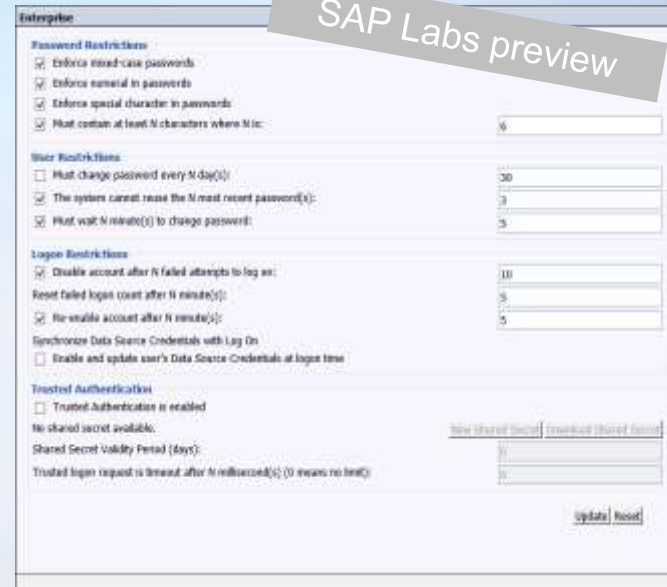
Enterprise

SAP Labs preview

Password Restrictions

Enforce mixed-case passwords

Enforce numeral in passwords

Enforce special character in passwords

Must contain at least N characters where N is: 6

User Restrictions

Must change password every N day(s): 30

The system cannot reuse the N most recent password(s): 3

Must wait N minute(s) to change password: 5

Logon Restrictions

Disable account after N failed attempts to log on: 10

Reset failed logon count after N minute(s): 5

Re-enable account after N minute(s): 5

Synchronize Data Source Credentials with Log On

Enable and update user's Data Source Credentials at logon time

Trusted Authentication

Trusted Authentication is enabled

No shared secret available.

New Shared Secret | Download Shared Secret

Shared Secret Validity Period (days): 0

Trusted logon request is timeout after N millisecond(s) (0 means no limit): 0

Update | Reset